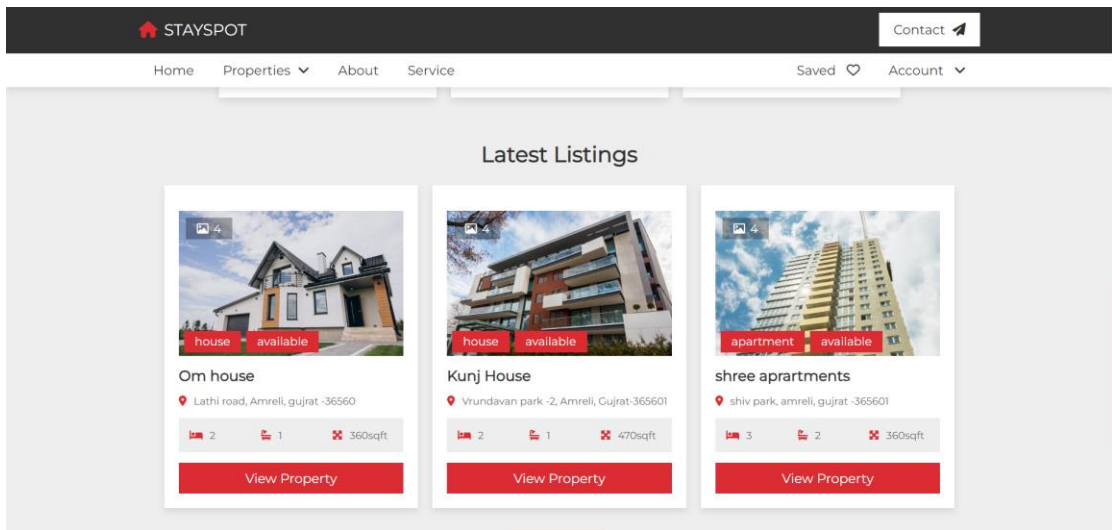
STAYSPOT

Contact

Home Properties About Service

Saved Account

Latest Listings

4

house available

Om house

Lathi road, Amreli, gujrat -36560

2 1 360sqft

View Property

4

house available

Kunj House

Vrundavan park -2, Amreli, Gujrat-365601

2 1 470sqft

View Property

4

apartment available

shree aprartments

shiv park, amreli, gujrat -365601

3 2 360sqft

View Property